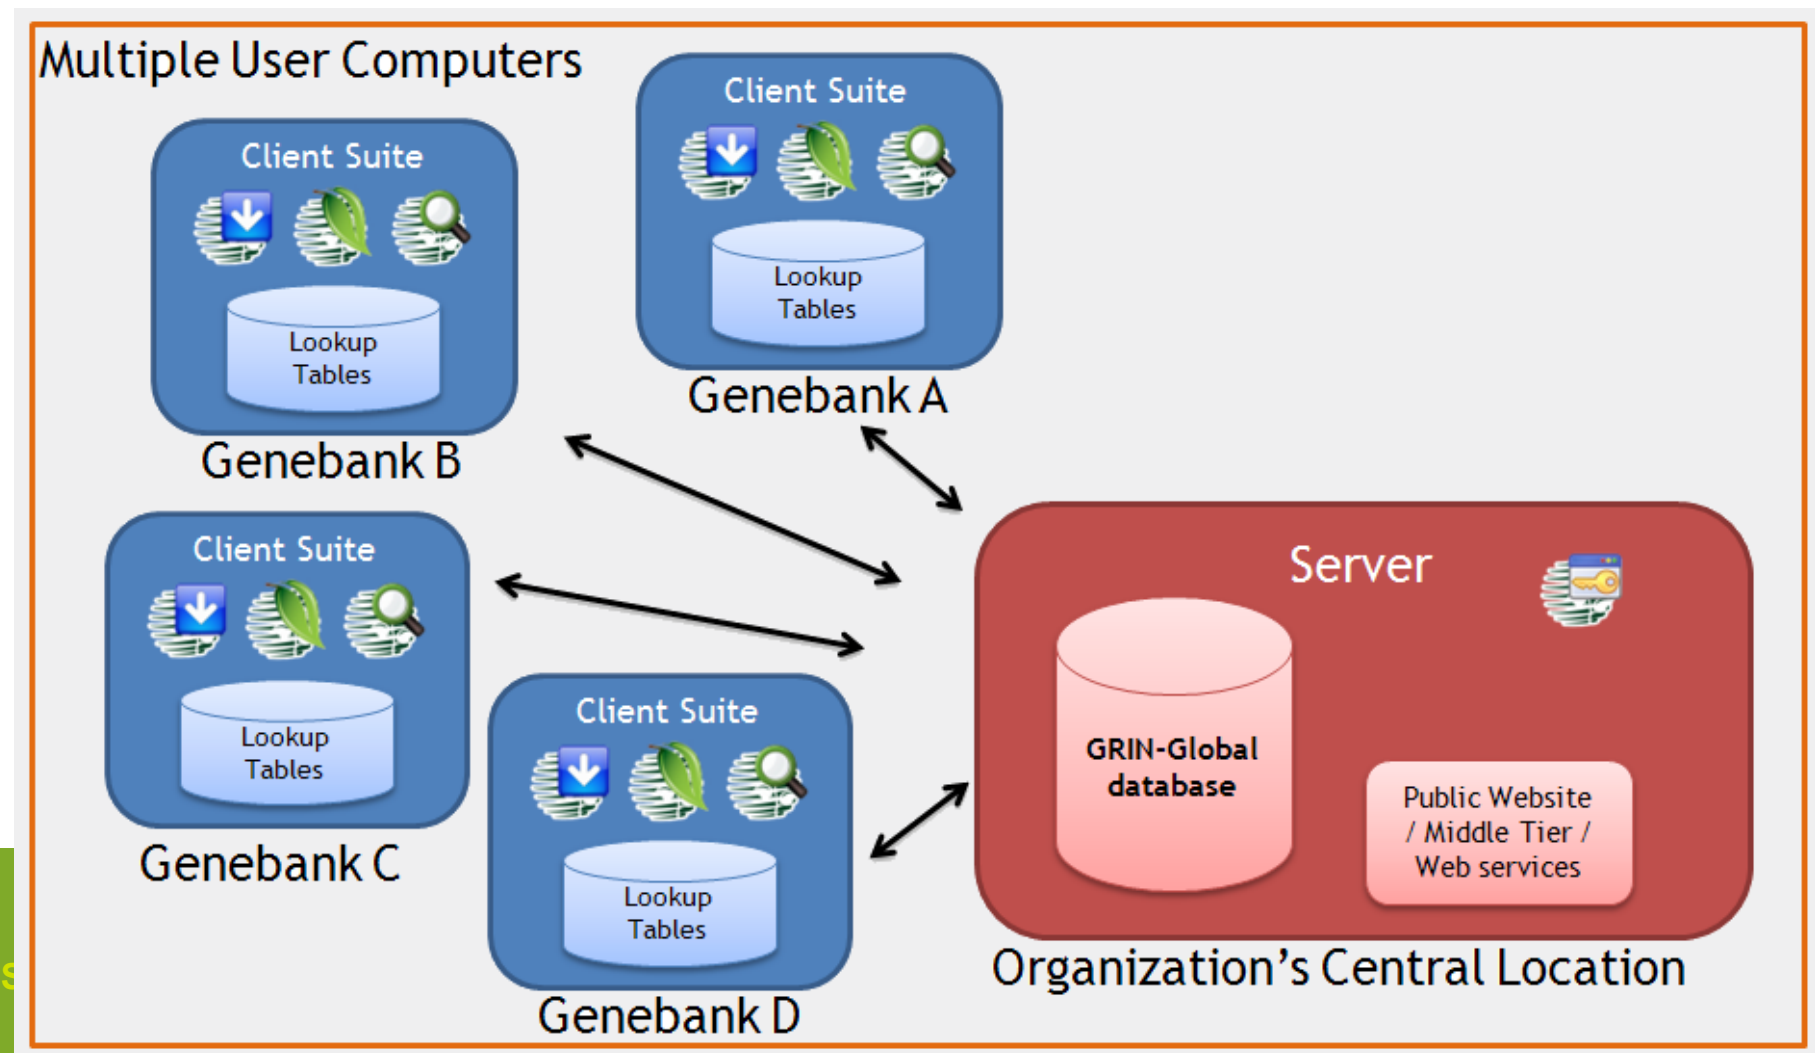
Multiple User Computers

Client Suite

Lookup Tables

Genebank A

Client Suite

Lookup Tables

Genebank B

Client Suite

Lookup Tables

Genebank C

Client Suite

Lookup Tables

Genebank D

Server

GRIN-Global database

Public Website / Middle Tier / Web services

Organization's Central Location